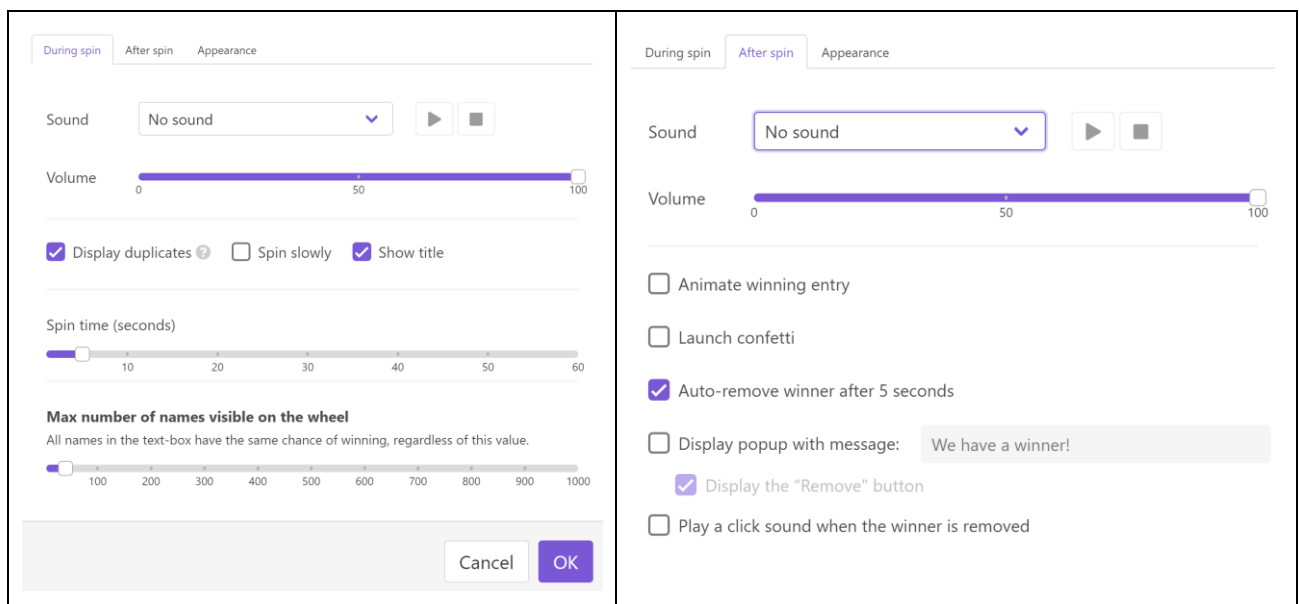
During spin After spin Appearance

Sound No sound

Volume
0 50 100

Display duplicates ? Spin slowly Show title

Spin time (seconds)
10 20 30 40 50 60

**Max number of names visible on the wheel**
All names in the text-box have the same chance of winning, regardless of this value.
100 200 300 400 500 600 700 800 900 1000

Cancel OK

During spin After spin Appearance

Sound No sound

Volume
0 50 100

Animate winning entry

Launch confetti

Auto-remove winner after 5 seconds

Display popup with message: We have a winner!

Display the "Remove" button

Play a click sound when the winner is removed